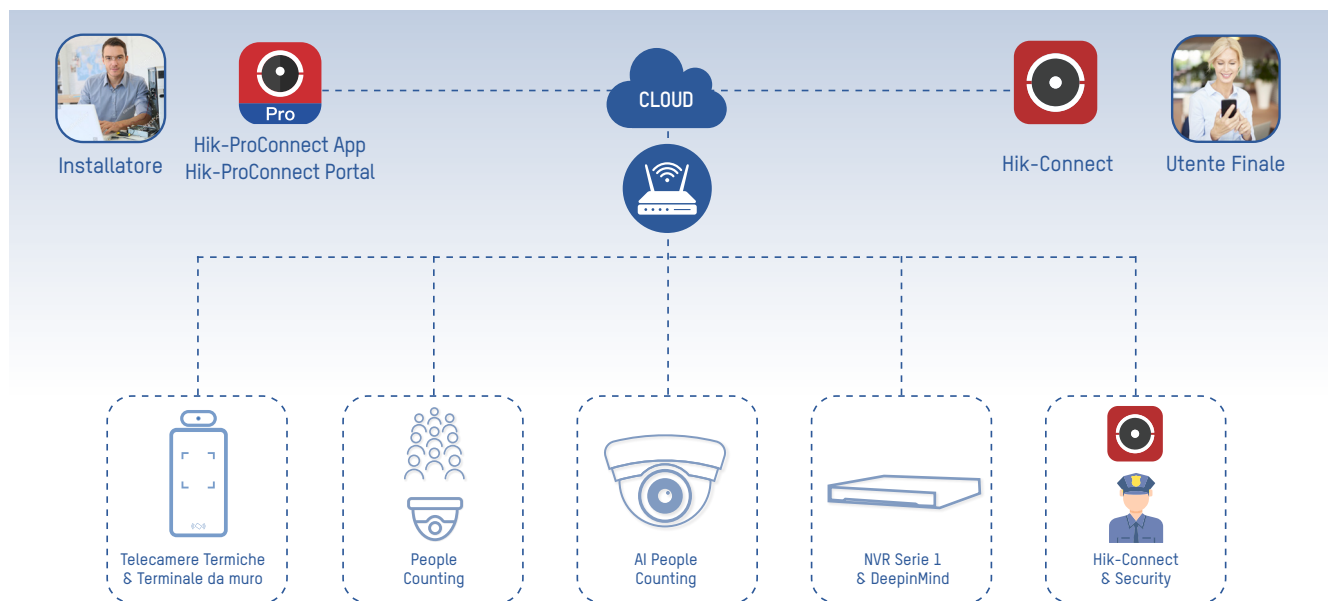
Pro

Installatore

Hik-ProConnect App
Hik-ProConnect Portal

CLOUD

Hik-Connect

Utente Finale

Telecamere Termiche & Terminale da muro

People Counting

AI People Counting

NVR Serie 1 & DeepinMind

Hik-Connect & Security